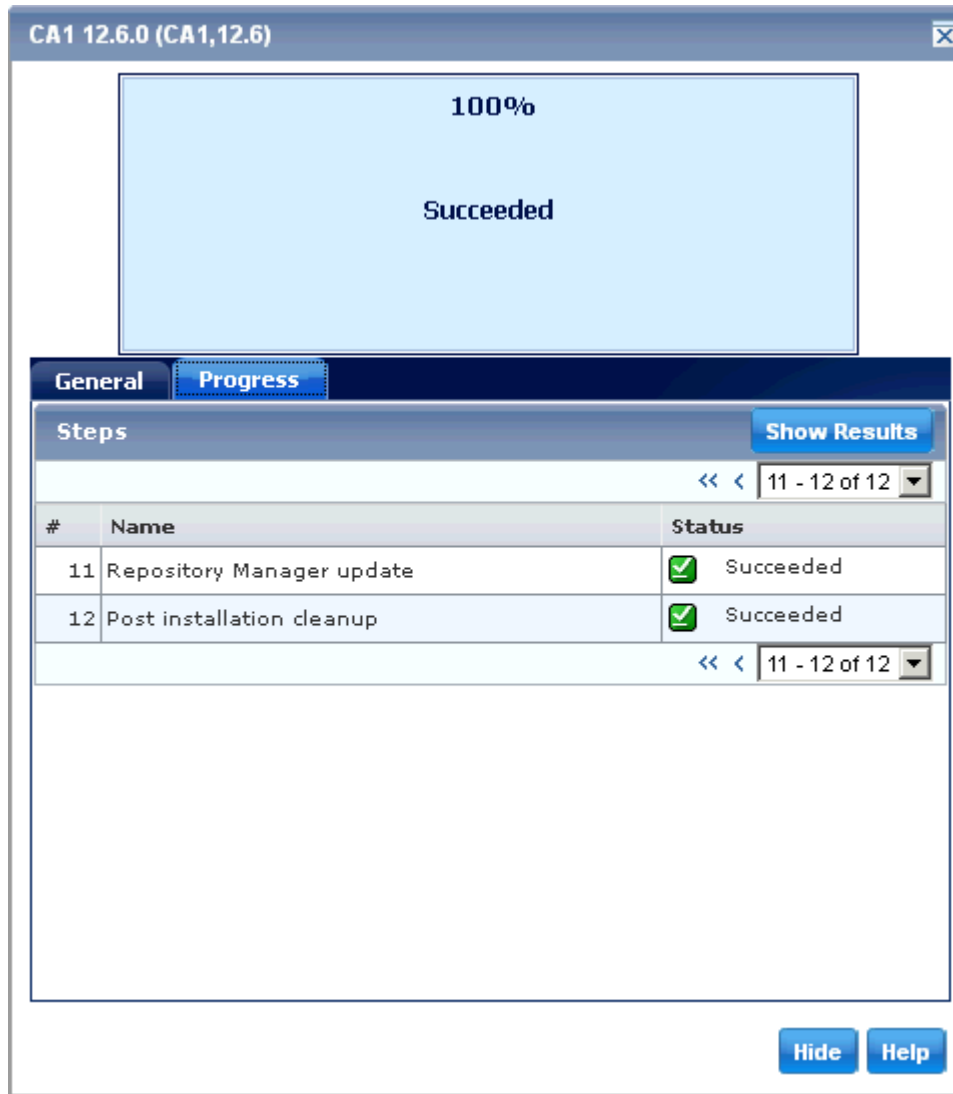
CA1 12.6.0 (CA1,12.6)

100%

Succeeded

General Progress

Steps

Show Results

« ‹ 11 - 12 of 12

| # | Name | Status |
|---|---|---|
| 11 | Repository Manager update | Succeeded |
| 12 | Post installation cleanup | Succeeded |

« ‹ 11 - 12 of 12

Hide Help